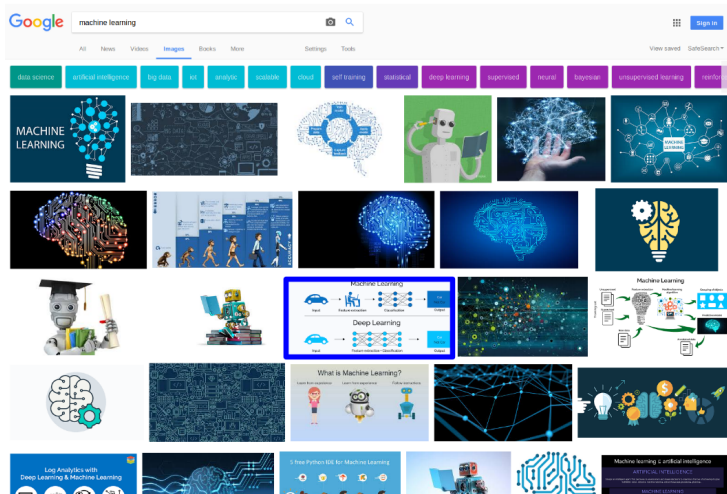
Google

machine learning

Sign in

All News Videos Images Books More Settings Tools

View saved SafeSearch

data science artificial intelligence big data iot analytic scalable cloud self training statistical deep learning supervised neural bayesian unsupervised learning reinfor

MACHINE LEARNING

Machine Learning

Input Feature extraction Classification Output

Deep Learning

Input Feature extraction + Classification Output

Machine Learning

What is Machine Learning?

Log Analytics with Deep Learning & Machine Learning

5 Free Python IDE for Machine Learning

Machine learning & artificial intelligence

ARTIFICIAL INTELLIGENCE

MACHINE LEARNING